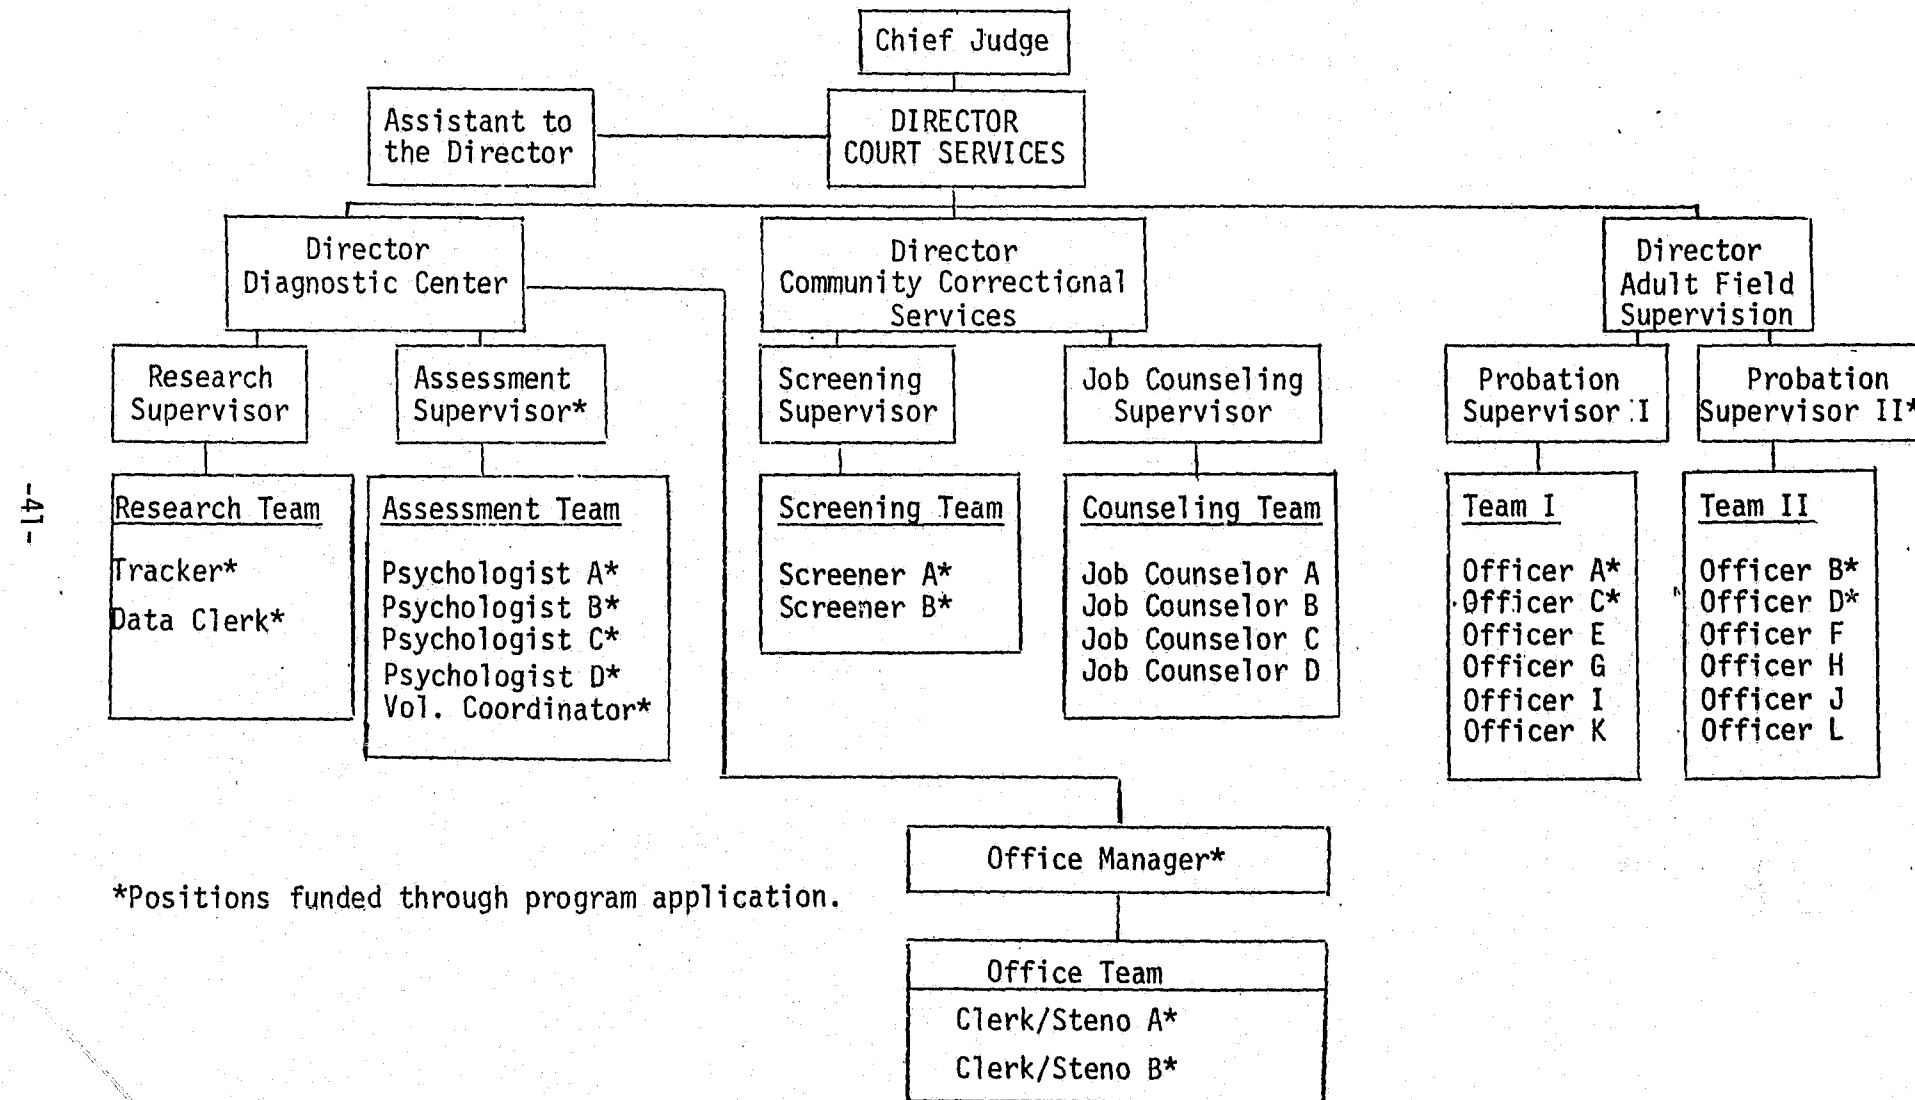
Chief Judge

Assistant to the Director

DIRECTOR COURT SERVICES

Director Diagnostic Center

Director Community Correctional Services

Director Adult Field Supervision

Research Supervisor

Assessment Supervisor*

Screening Supervisor

Job Counseling Supervisor

Probation Supervisor I

Probation Supervisor II*

Research Team

Tracker*

Data Clerk*

Assessment Team

Psychologist A*
Psychologist B*
Psychologist C*
Psychologist D*
Vol. Coordinator*

Screening Team

Screener A*
Screener B*

Counseling Team

Job Counselor A
Job Counselor B
Job Counselor C
Job Counselor D

Team I

Officer A*
Officer C*
Officer E
Officer G
Officer I
Officer K

Team II

Officer B*
Officer D*
Officer F
Officer H
Officer J
Officer L

-41-

Office Manager*

*Positions funded through program application.

Office Team

Clerk/Steno A*

Clerk/Steno B*